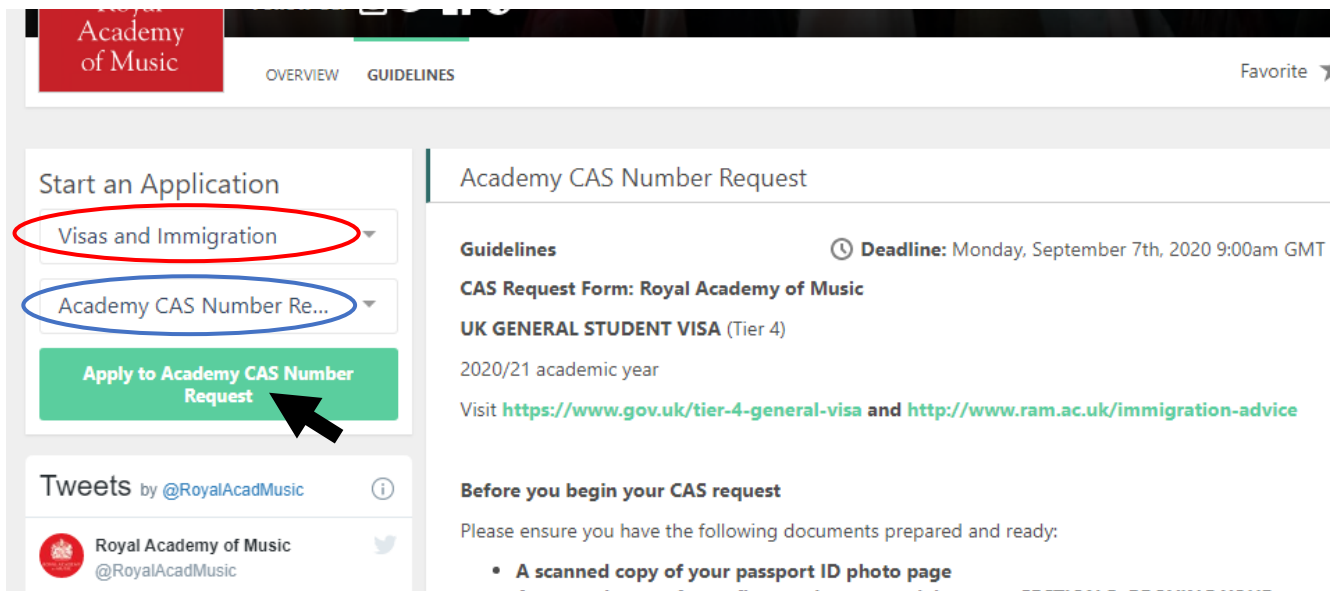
Royal Academy of Music

OVERVIEW GUIDELINES

Favorite

Start an Application

Visas and Immigration

Academy CAS Number Re...

Apply to Academy CAS Number Request

Tweets by @RoyalAcadMusic

Royal Academy of Music
@RoyalAcadMusic

Academy CAS Number Request

Guidelines

Deadline: Monday, September 7th, 2020 9:00am GMT

CAS Request Form: Royal Academy of Music

UK GENERAL STUDENT VISA (Tier 4)

2020/21 academic year

Visit https://www.gov.uk/tier-4-general-visa and http://www.ram.ac.uk/immigration-advice

Before you begin your CAS request

Please ensure you have the following documents prepared and ready:

• A scanned copy of your passport ID photo page

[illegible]